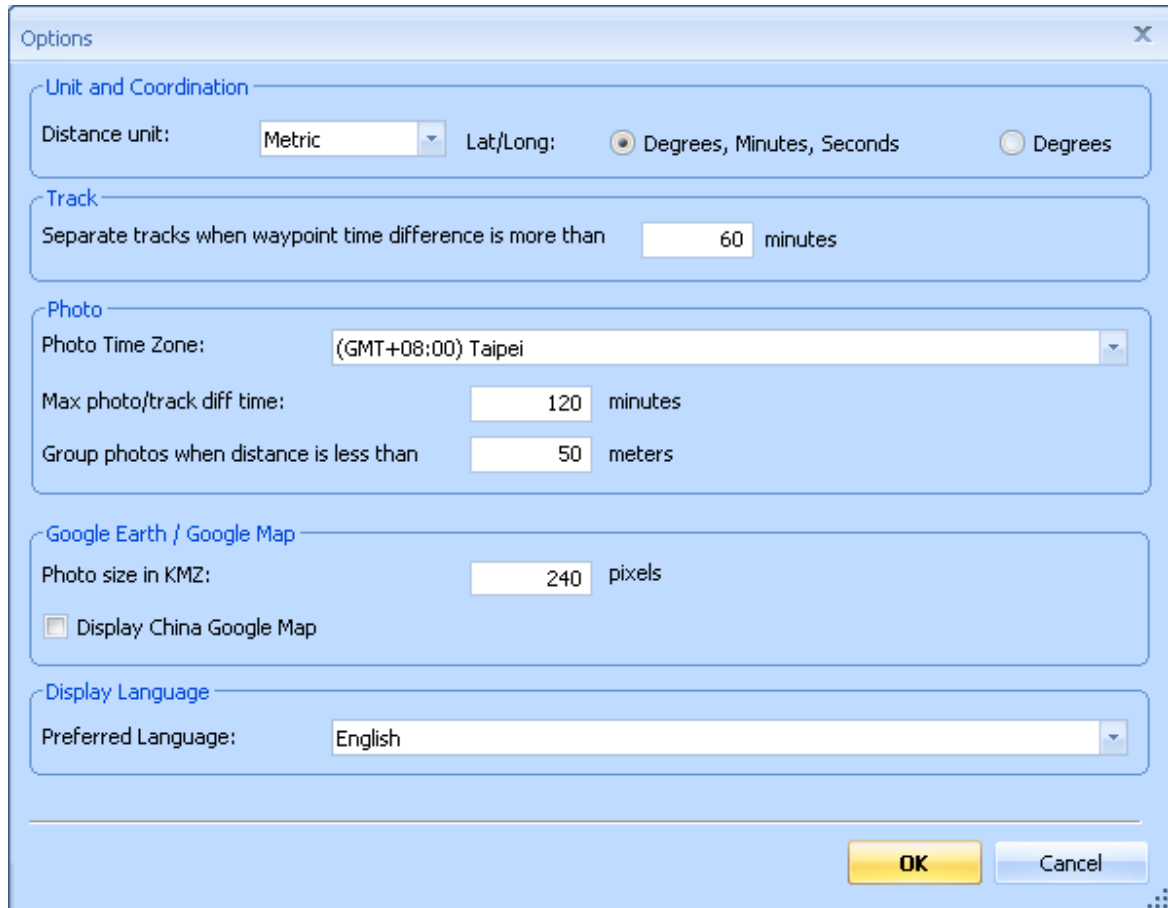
Options
X

Unit and Coordination
Distance unit: Metric Lat/Long: Degrees, Minutes, Seconds Degrees

Track
Separate tracks when waypoint time difference is more than 60 minutes

Photo
Photo Time Zone: (GMT+08:00) Taipei
Max photo/track diff time: 120 minutes
Group photos when distance is less than 50 meters

Google Earth / Google Map
Photo size in KMZ: 240 pixels
Display China Google Map

Display Language
Preferred Language: English

OK
Cancel